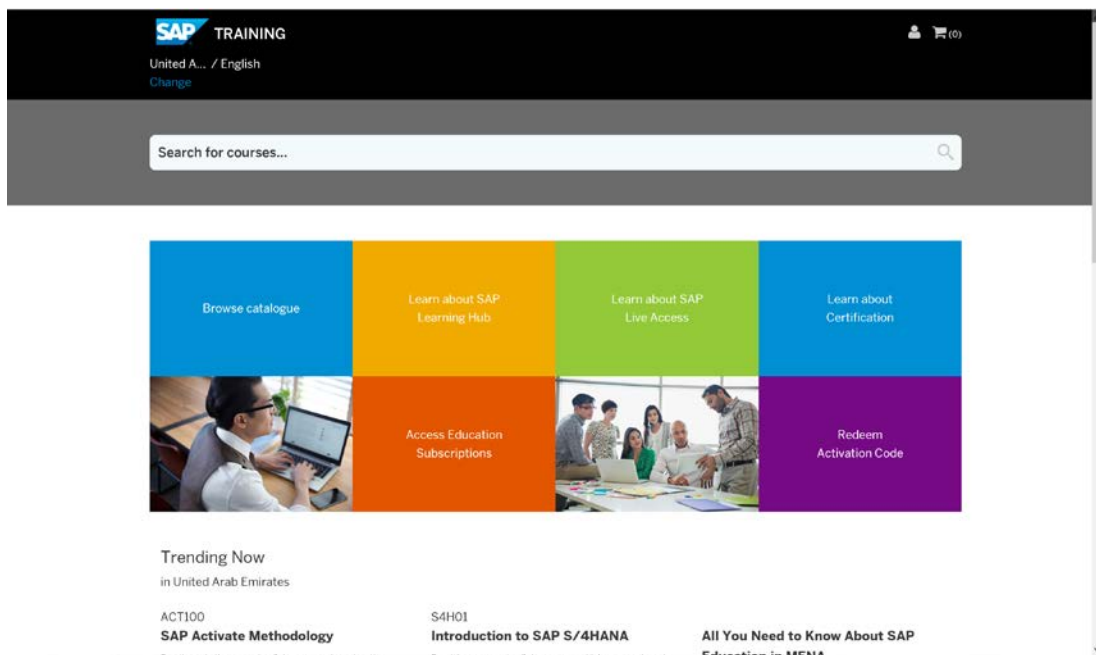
SAP TRAINING

(0)

United A... / English
Change

Search for courses...

Browse catalogue

Learn about SAP Learning Hub

Learn about SAP Live Access

Learn about Certification

Access Education Subscriptions

Redeem Activation Code

Trending Now
in United Arab Emirates

ACT100
SAP Activate Methodology

S4H01
Introduction to SAP S/4HANA

All You Need to Know About SAP Education in MENA